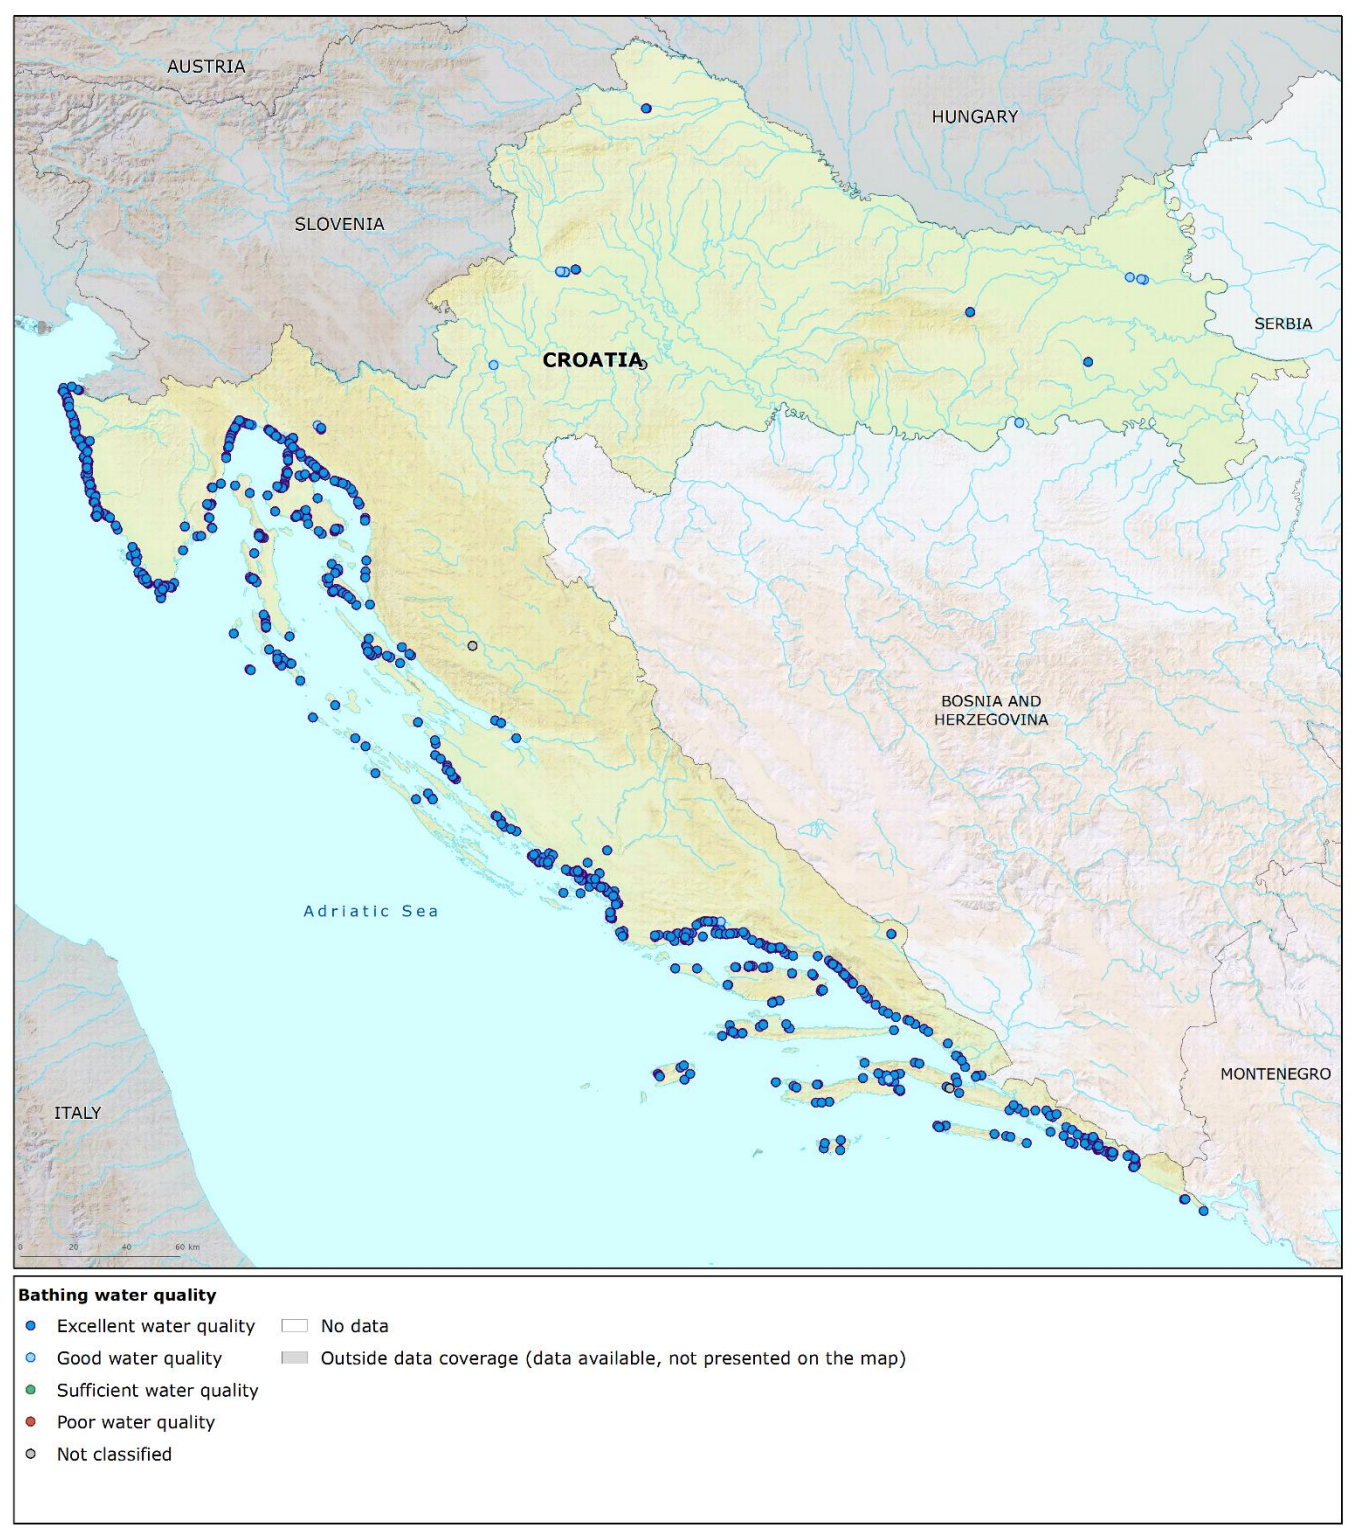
AUSTRIA
HUNGARY
SLOVENIA
SERBIA
CROATIA
BOSNIA AND HERZEGOVINA
Adriatic Sea
MONTENEGRO
ITALY
0 20 40 60 km

Bathing water quality
Excellent water quality
Good water quality
Sufficient water quality
Poor water quality
Not classified
No data
Outside data coverage (data available, not presented on the map)